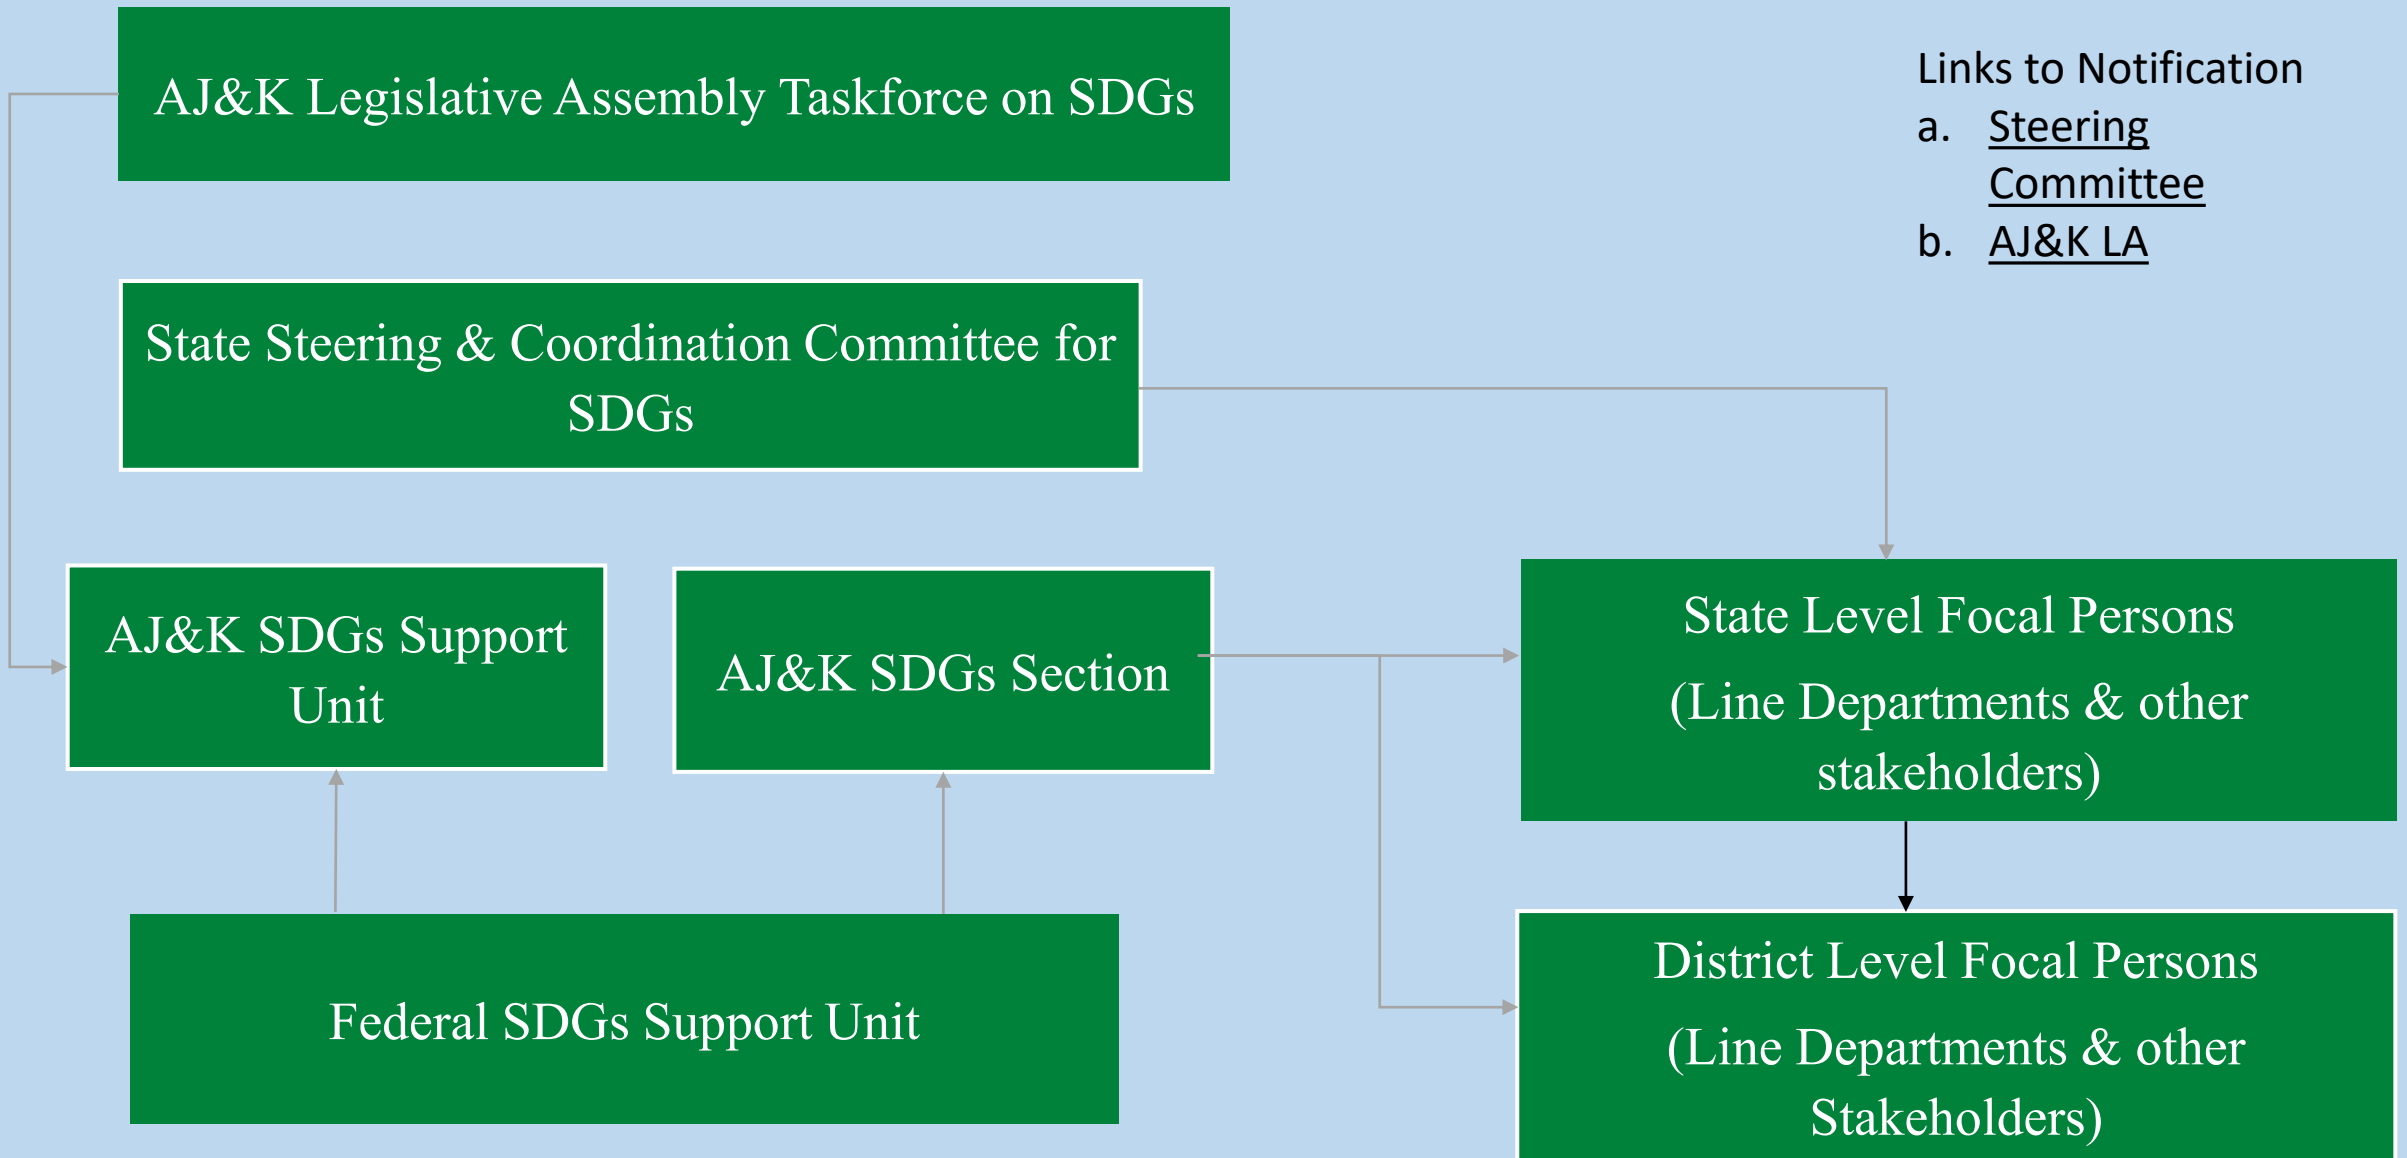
AJ&K Legislative Assembly Taskforce on SDGs

Links to Notification
a. Steering Committee
b. AJ&K LA

State Steering & Coordination Committee for SDGs

AJ&K SDGs Support Unit

AJ&K SDGs Section

State Level Focal Persons (Line Departments & other stakeholders)

Federal SDGs Support Unit

District Level Focal Persons (Line Departments & other Stakeholders)